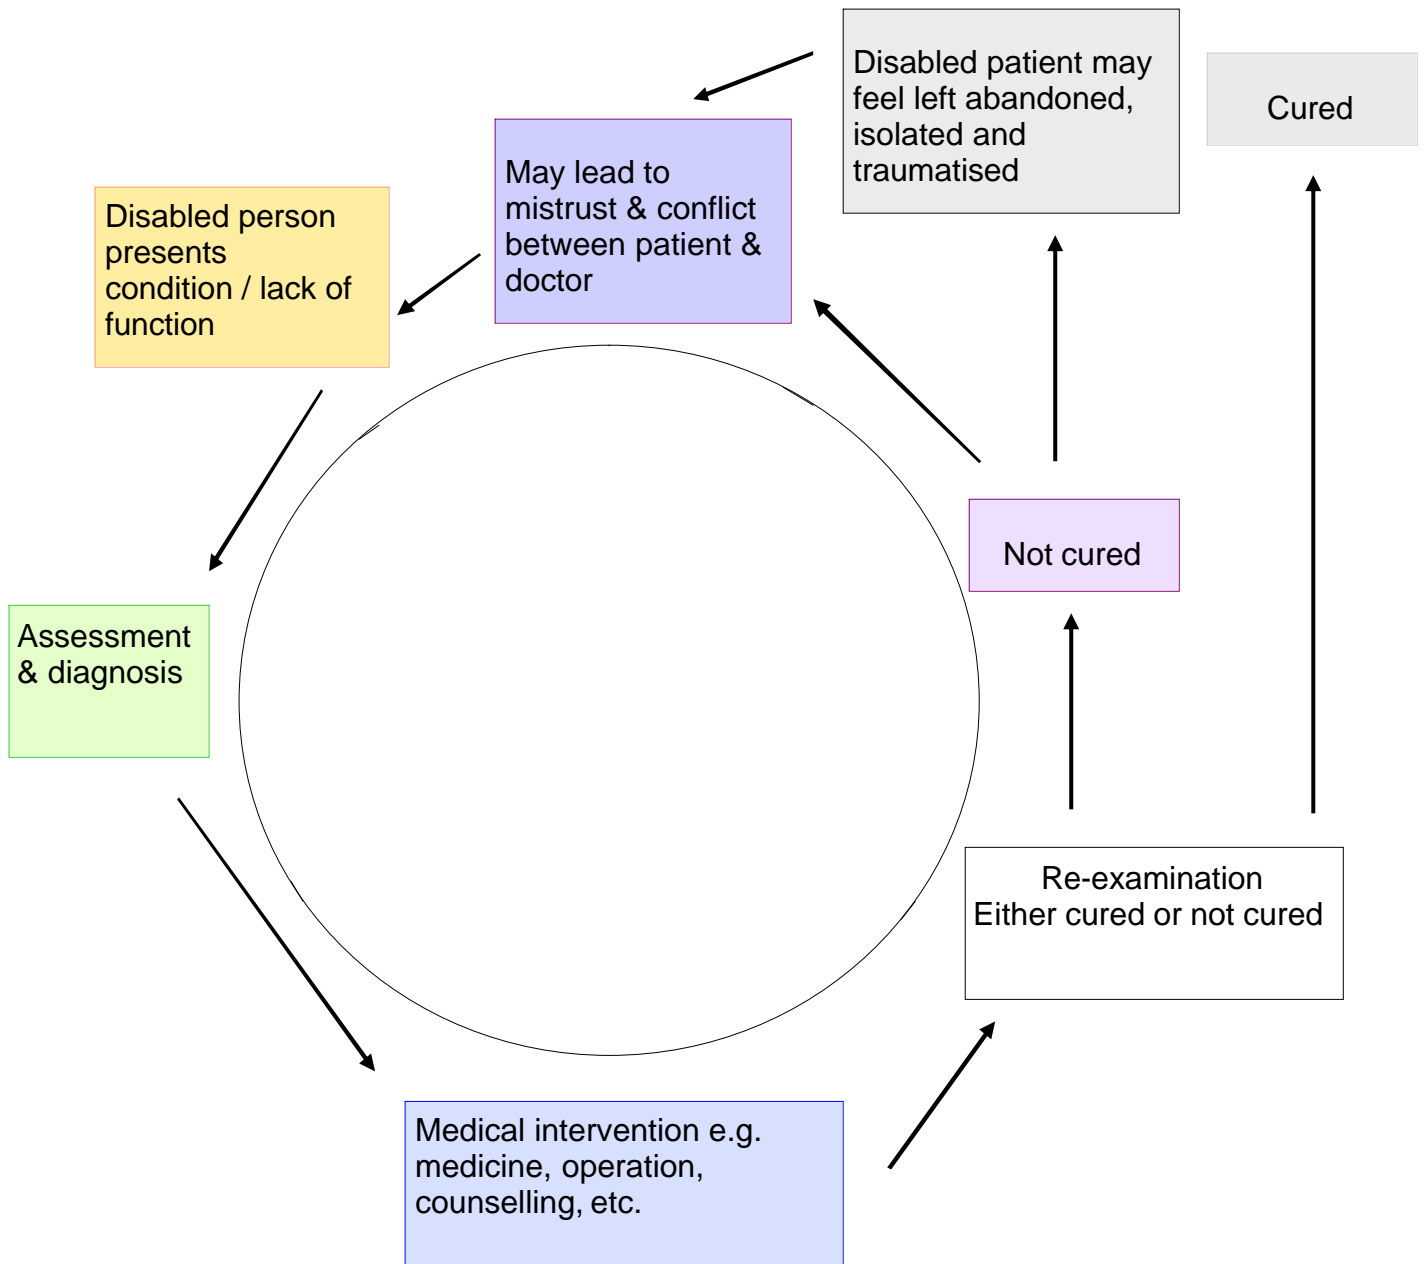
Disabled patient may feel left abandoned, isolated and traumatised

Cured

May lead to mistrust & conflict between patient & doctor

Disabled person presents condition / lack of function

Assessment & diagnosis

Not cured

Re-examination
Either cured or not cured

Medical intervention e.g. medicine, operation, counselling, etc.